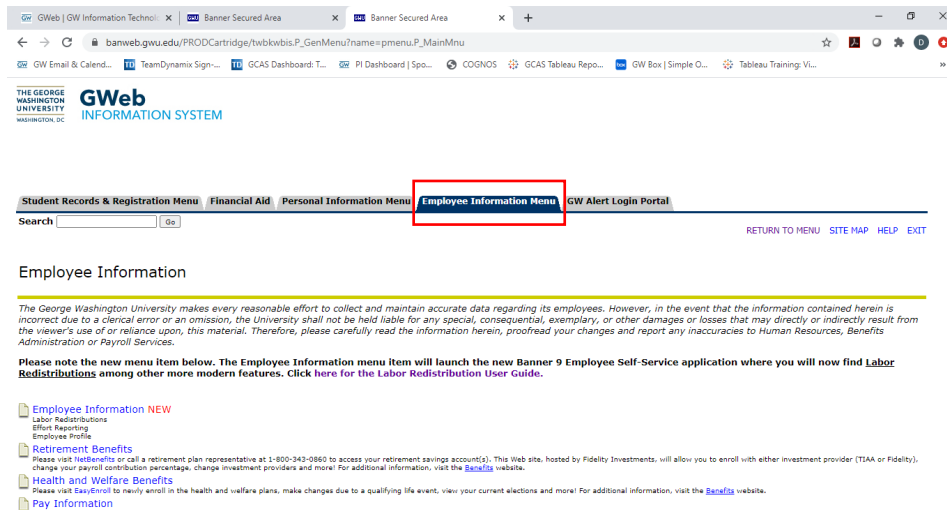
GWeb | GW Information Technolo × Banner Secured Area × Banner Secured Area × +

banweb.gwu.edu/PRODCartridge/twbkwbis.P_GenMenu?name=pmenu.P_MainMnu

GW Email & Calend... TeamDynamix Sign-... GCAS Dashboard: T... PI Dashboard | Spo... COGNOS GCAS Tableau Repo... GW Box | Simple O... Tableau Training: Vi...

THE GEORGE WASHINGTON UNIVERSITY WASHINGTON, DC GWeb INFORMATION SYSTEM

Student Records & Registration Menu Financial Aid Personal Information Menu Employee Information Menu GW Alert Login Portal

Search Go

RETURN TO MENU SITE MAP HELP EXIT

Employee Information

The George Washington University makes every reasonable effort to collect and maintain accurate data regarding its employees. However, in the event that the information contained herein is incorrect due to a clerical error or an omission, the University shall not be held liable for any special, consequential, exemplary, or other damages or losses that may directly or indirectly result from the viewer's use of or reliance upon, this material. Therefore, please carefully read the information herein, proofread your changes and report any inaccuracies to Human Resources, Benefits Administration or Payroll Services.

Please note the new menu item below. The Employee Information menu item will launch the new Banner 9 Employee Self-Service application where you will now find Labor Redistributions among other more modern features. Click here for the Labor Redistribution User Guide.

Employee Information NEW
Labor Redistributions
Effort Reporting
Employee Profile
Retirement Benefits
Please visit NetBenefits or call a retirement plan representative at 1-800-343-0860 to access your retirement savings account(s). This Web site, hosted by Fidelity Investments, will allow you to enroll with either investment provider (TIAA or Fidelity), change your payroll contribution percentage, change investment providers and more! For additional information, visit the Benefits website.
Health and Welfare Benefits
Please visit EasyEnroll to newly enroll in the health and welfare plans, make changes due to a qualifying life event, view your current elections and more! For additional information, visit the Benefits website.
Pay Information